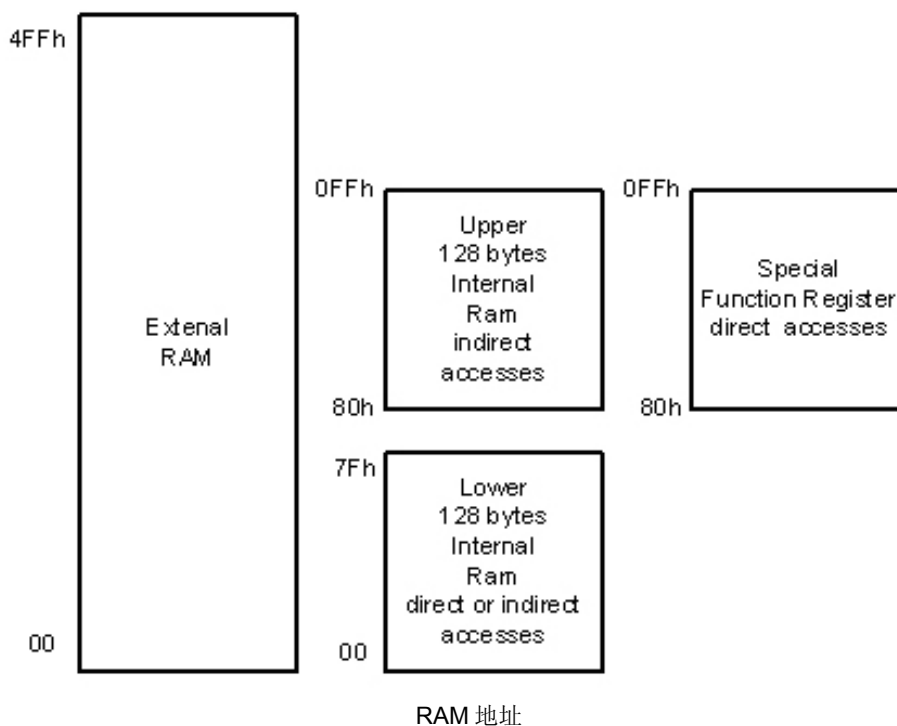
4FFh

00

Extenal RAM

0FFh

80h

Upper 128 bytes Internal Ram indirect accesses

7Fh

00

Lower 128 bytes Internal Ram direct or indirect accesses

0FFh

80h

Special Function Register direct accesses

RAM 地址